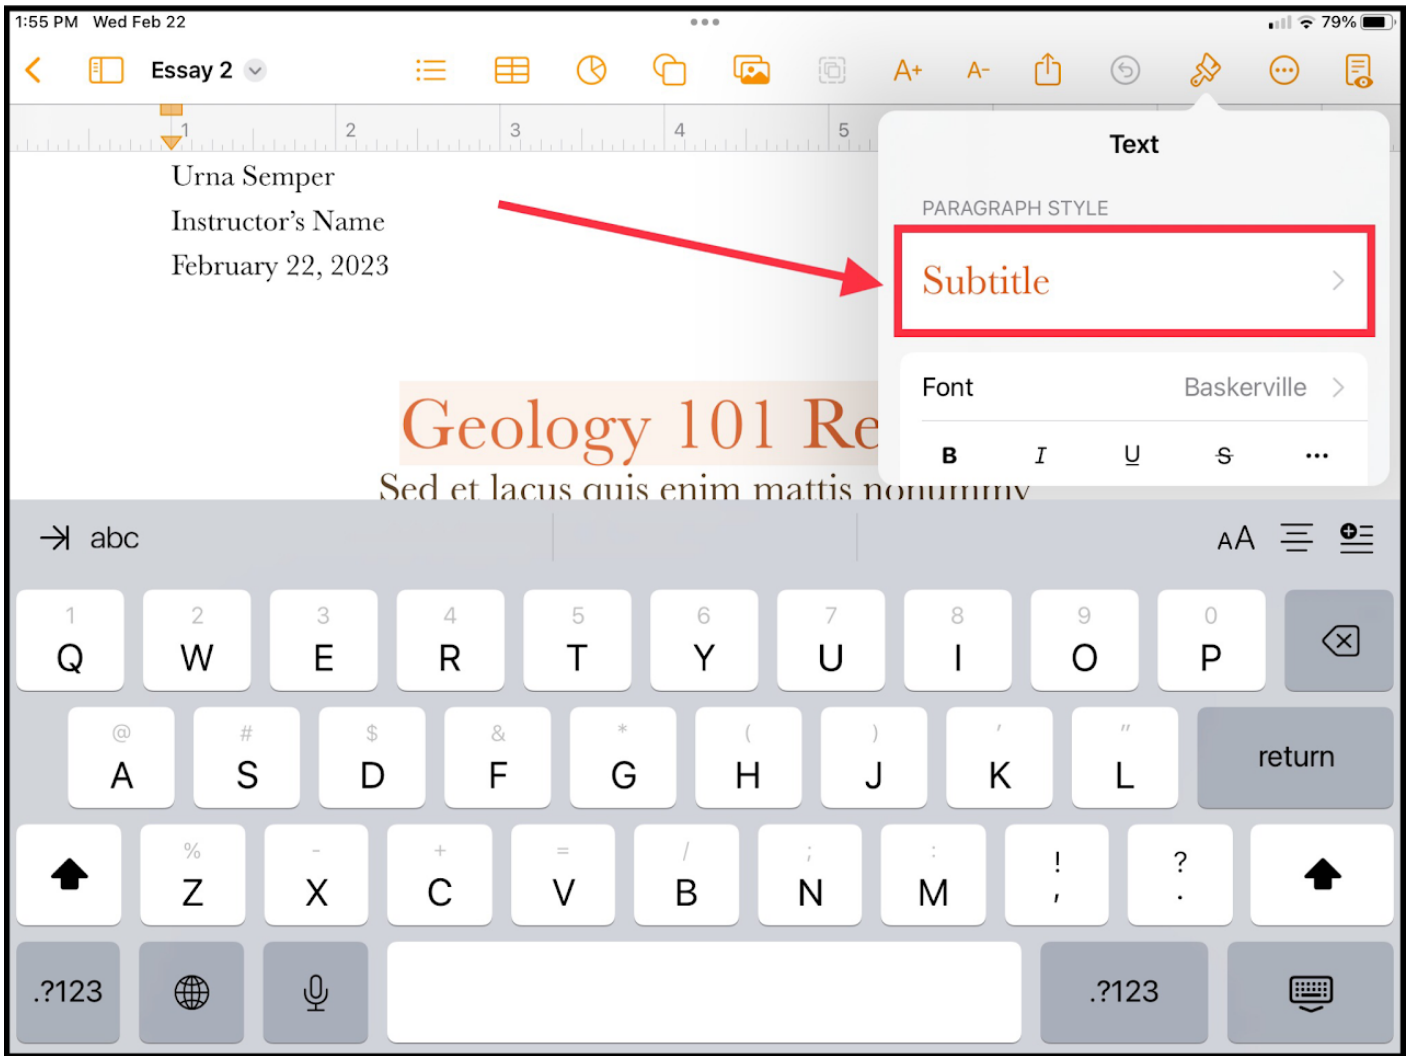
1:55 PM Wed Feb 22

79%

Essay 2

A+ A-

1 2 3 4 5

Urna Semper

Instructor's Name

February 22, 2023

Geology 101 Re

Sed et lacus quis enim mattis nonummy

Text

PARAGRAPH STYLE

Subtitle

Font Baskerville

B I U S ...

abc

AA

1 Q 2 W 3 E 4 R 5 T 6 Y 7 U 8 I 9 O 0 P

@ A # S $ D & F * G ( H ) J ' K " L return

% Z - X + C = V / B ; N : M ! , ? .

.?123 .?123